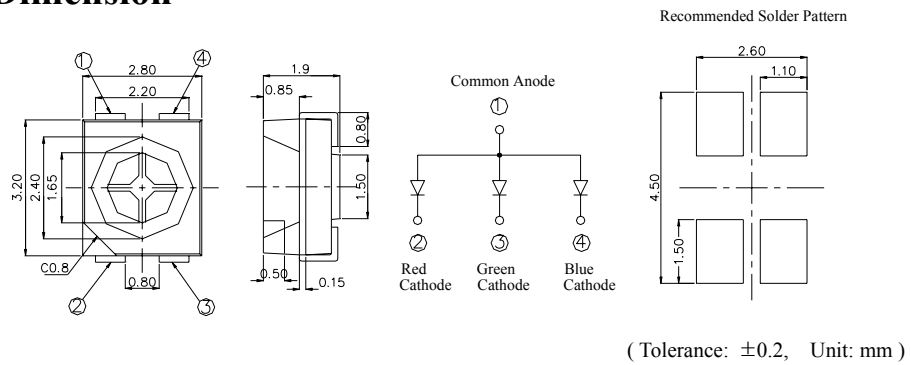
Dimension

Recommended Solder Pattern

①
④
2.80
2.20
3.20
2.40
1.65
C0.8
0.80
②
③

1.9
0.85
0.80
1.50
0.50
0.15

Common Anode
①
②
③
④
Red Cathode
Green Cathode
Blue Cathode

2.60
1.10
4.50
1.50

( Tolerance: ±0.2, Unit: mm )